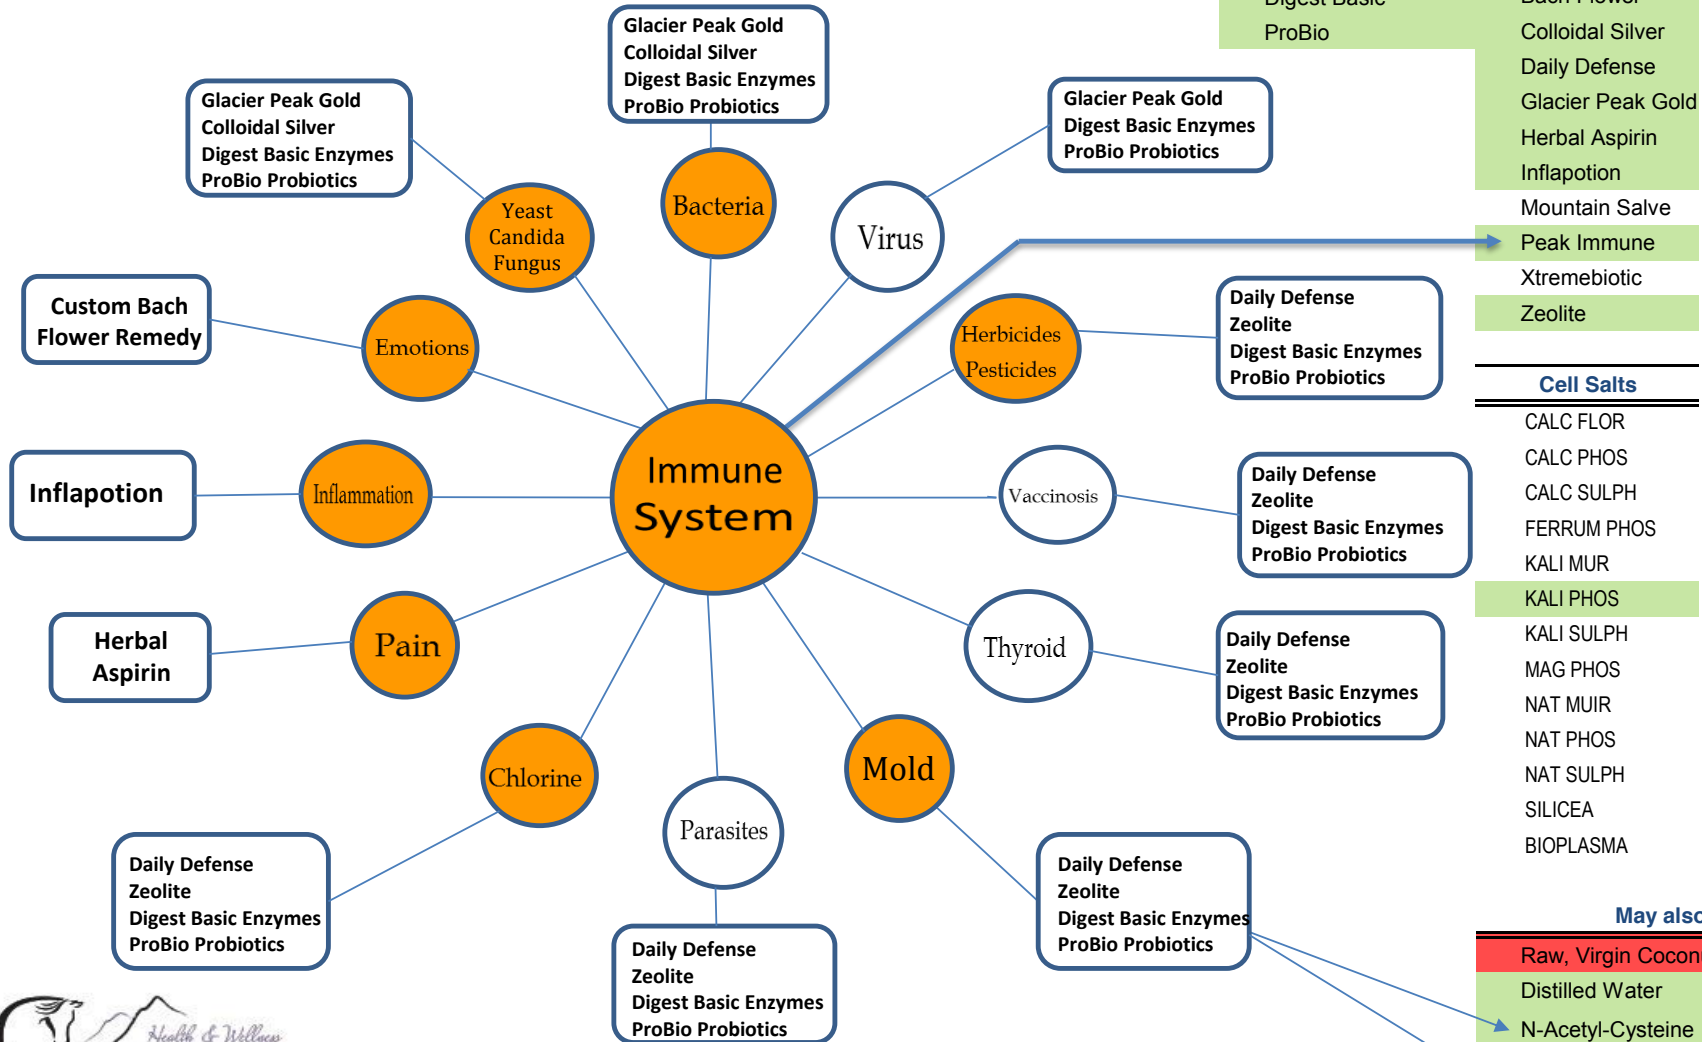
Digest Basic
ProBio

Bach Flower
Colloidal Silver
Daily Defense
Glacier Peak Gold
Herbal Aspirin
Inflapotion
Mountain Salve
Peak Immune
Xtremebiotic
Zeolite

Cell Salts
CALC FLOR
CALC PHOS
CALC SULPH
FERRUM PHOS
KALI MUR
KALI PHOS
KALI SULPH
MAG PHOS
NAT MUIR
NAT PHOS
NAT SULPH
SILICEA
BIOPLASMA

May also
Raw, Virgin Cocon
Distilled Water
N-Acetyl-Cysteine

Glacier Peak Gold
Colloidal Silver
Digest Basic Enzymes
ProBio Probiotics

Glacier Peak Gold
Colloidal Silver
Digest Basic Enzymes
ProBio Probiotics

Glacier Peak Gold
Digest Basic Enzymes
ProBio Probiotics

Yeast
Candida
Fungus

Bacteria

Virus

Custom Bach Flower Remedy

Emotions

Herbicides
Pesticides

Daily Defense
Zeolite
Digest Basic Enzymes
ProBio Probiotics

Inflapotion

Inflammation

Immune System

Vaccinosis

Daily Defense
Zeolite
Digest Basic Enzymes
ProBio Probiotics

Herbal Aspirin

Pain

Thyroid

Daily Defense
Zeolite
Digest Basic Enzymes
ProBio Probiotics

Chlorine

Parasites

Mold

Daily Defense
Zeolite
Digest Basic Enzymes
ProBio Probiotics

Daily Defense
Zeolite
Digest Basic Enzymes
ProBio Probiotics

Daily Defense
Zeolite
Digest Basic Enzymes
ProBio Probiotics

Health & Wellness